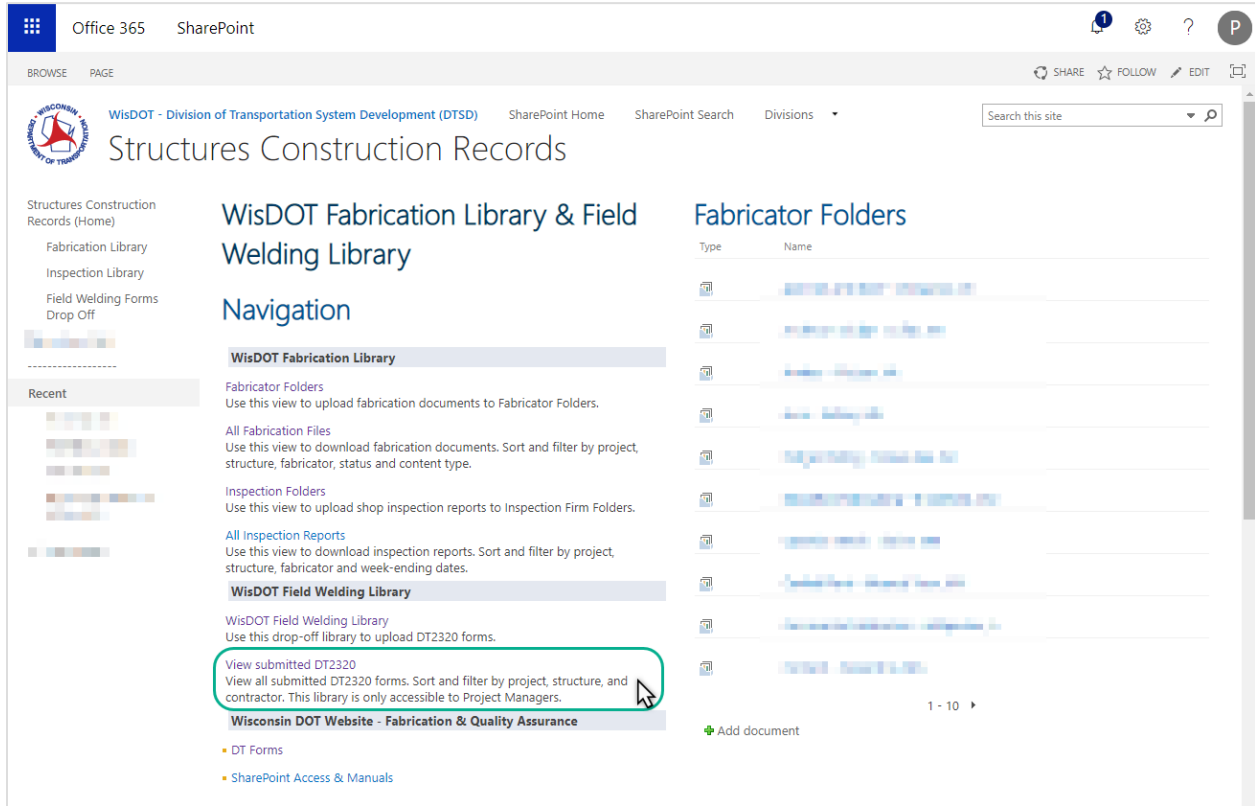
Office 365 SharePoint

1

?

P

BROWSE PAGE

SHARE FOLLOW EDIT

WISCONSIN DEPARTMENT OF TRANSPORTATION

WisDOT - Division of Transportation System Development (DTSD) SharePoint Home SharePoint Search Divisions

Search this site

Structures Construction Records

Structures Construction Records (Home)

Fabrication Library

Inspection Library

Field Welding Forms Drop Off

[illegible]

------------------

Recent

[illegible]

WisDOT Fabrication Library & Field Welding Library

Navigation

WisDOT Fabrication Library

Fabricator Folders
Use this view to upload fabrication documents to Fabricator Folders.

All Fabrication Files
Use this view to download fabrication documents. Sort and filter by project, structure, fabricator, status and content type.

Inspection Folders
Use this view to upload shop inspection reports to Inspection Firm Folders.

All Inspection Reports
Use this view to download inspection reports. Sort and filter by project, structure, fabricator and week-ending dates.

WisDOT Field Welding Library

WisDOT Field Welding Library
Use this drop-off library to upload DT2320 forms.

View submitted DT2320
View all submitted DT2320 forms. Sort and filter by project, structure, and contractor. This library is only accessible to Project Managers.

Wisconsin DOT Website - Fabrication & Quality Assurance

DT Forms

SharePoint Access & Manuals

Fabricator Folders

Type Name

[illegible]

1 - 10

Add document